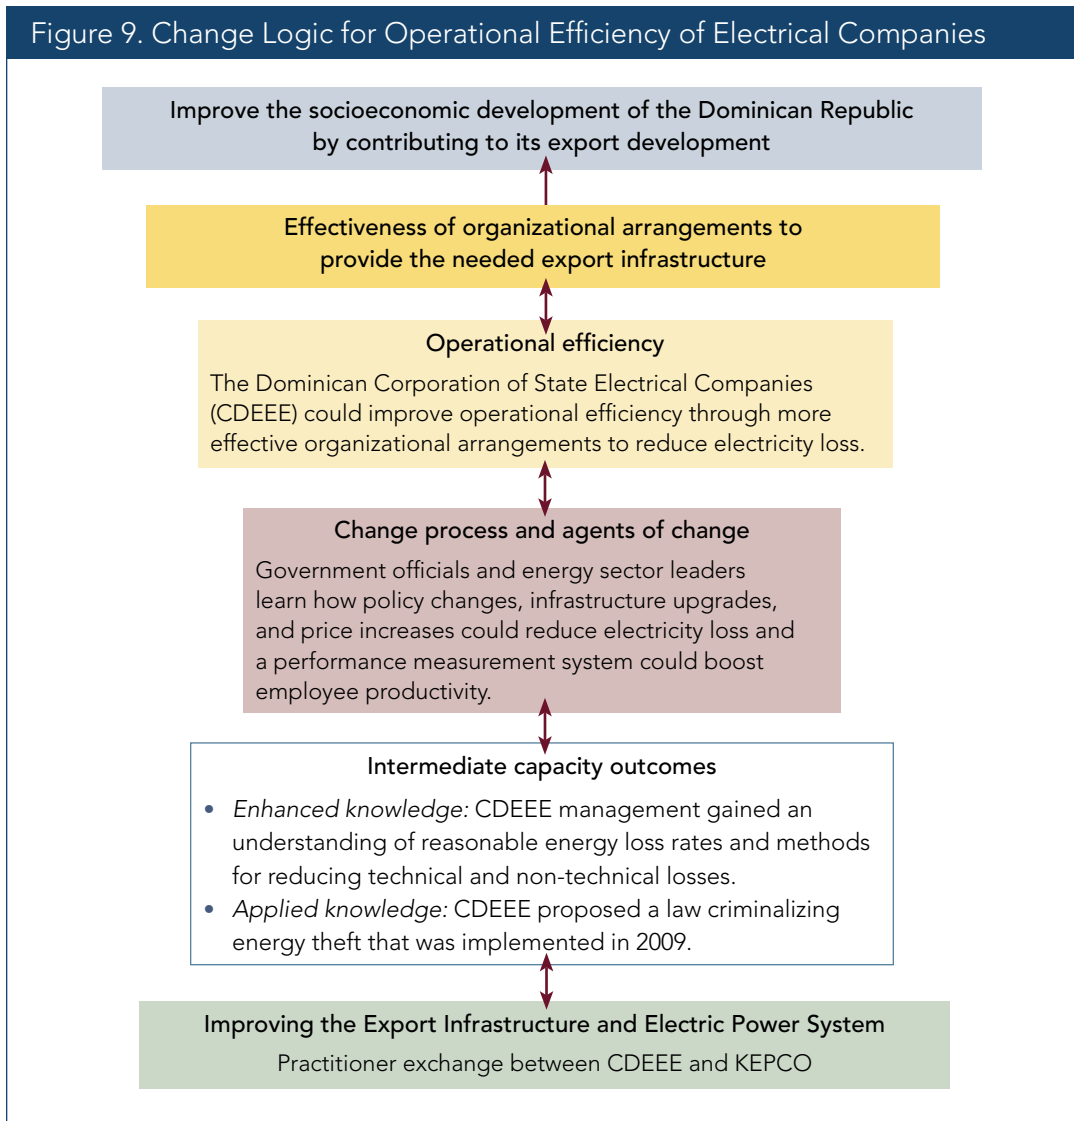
Figure 9. Change Logic for Operational Efficiency of Electrical Companies

Improve the socioeconomic development of the Dominican Republic by contributing to its export development

Effectiveness of organizational arrangements to provide the needed export infrastructure

Operational efficiency

The Dominican Corporation of State Electrical Companies (CDEEE) could improve operational efficiency through more effective organizational arrangements to reduce electricity loss.

Change process and agents of change

Government officials and energy sector leaders learn how policy changes, infrastructure upgrades, and price increases could reduce electricity loss and a performance measurement system could boost employee productivity.

Intermediate capacity outcomes

• *Enhanced knowledge:* CDEEE management gained an understanding of reasonable energy loss rates and methods for reducing technical and non-technical losses.
• *Applied knowledge:* CDEEE proposed a law criminalizing energy theft that was implemented in 2009.

Improving the Export Infrastructure and Electric Power System

Practitioner exchange between CDEEE and KEPCO